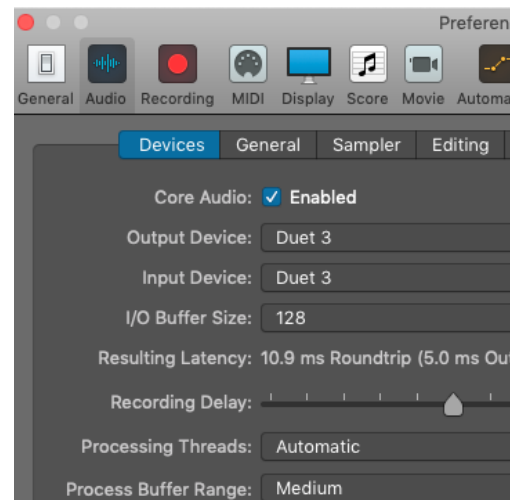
Preferen

General Audio Recording MIDI Display Score Movie Automa

Devices General Sampler Editing

Core Audio: Enabled

Output Device: Duet 3

Input Device: Duet 3

I/O Buffer Size: 128

Resulting Latency: 10.9 ms Roundtrip (5.0 ms Ou

Recording Delay:

Processing Threads: Automatic

Process Buffer Range: Medium